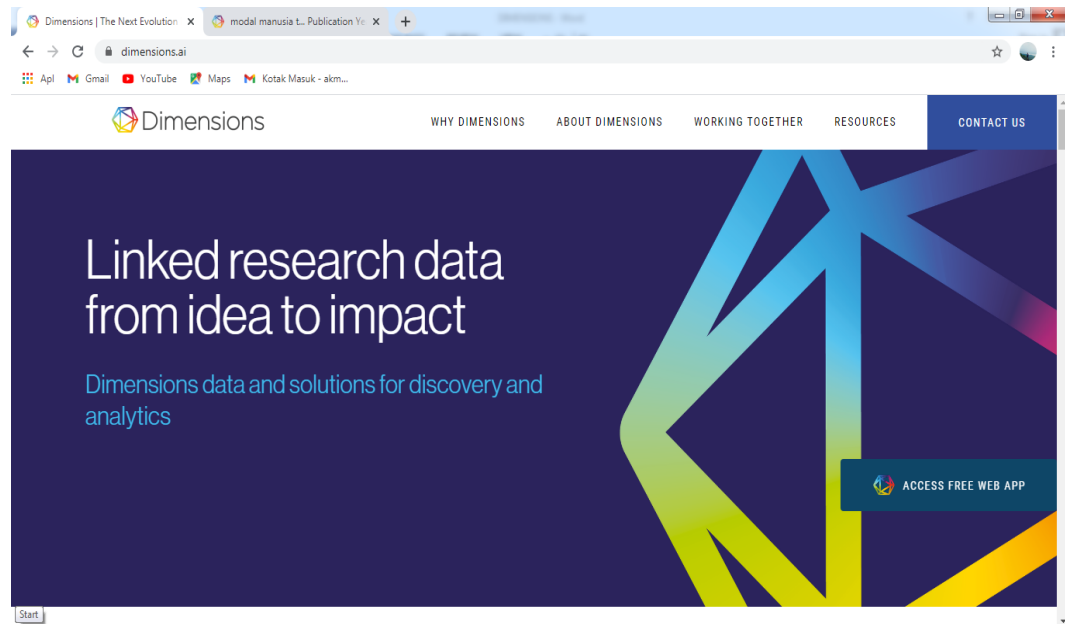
Dimensions | The Next Evolution ×
modal manusia t... Publication Ye ×
+
dimensions.ai
Apl
Gmail
YouTube
Maps
Kotak Masuk - akm...

Dimensions
WHY DIMENSIONS
ABOUT DIMENSIONS
WORKING TOGETHER
RESOURCES
CONTACT US

Linked research data from idea to impact

Dimensions data and solutions for discovery and analytics

ACCESS FREE WEB APP

Start